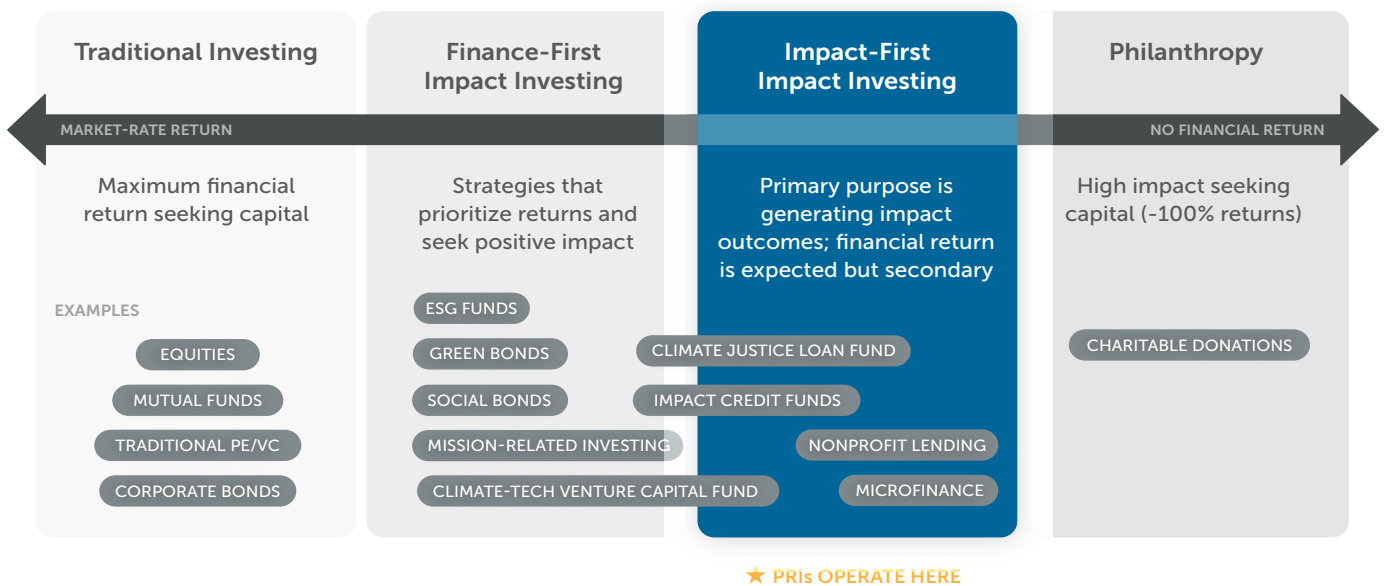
Traditional Investing

Finance-First Impact Investing

Impact-First Impact Investing

Philanthropy

MARKET-RATE RETURN

NO FINANCIAL RETURN

Maximum financial return seeking capital

Strategies that prioritize returns and seek positive impact

Primary purpose is generating impact outcomes; financial return is expected but secondary

High impact seeking capital (-100% returns)

EXAMPLES

EQUITIES

MUTUAL FUNDS

TRADITIONAL PE/VC

CORPORATE BONDS

ESG FUNDS

GREEN BONDS

SOCIAL BONDS

MISSION-RELATED INVESTING

CLIMATE-TECH VENTURE CAPITAL FUND

CLIMATE JUSTICE LOAN FUND

IMPACT CREDIT FUNDS

NONPROFIT LENDING

MICROFINANCE

CHARITABLE DONATIONS

★ PRIs OPERATE HERE